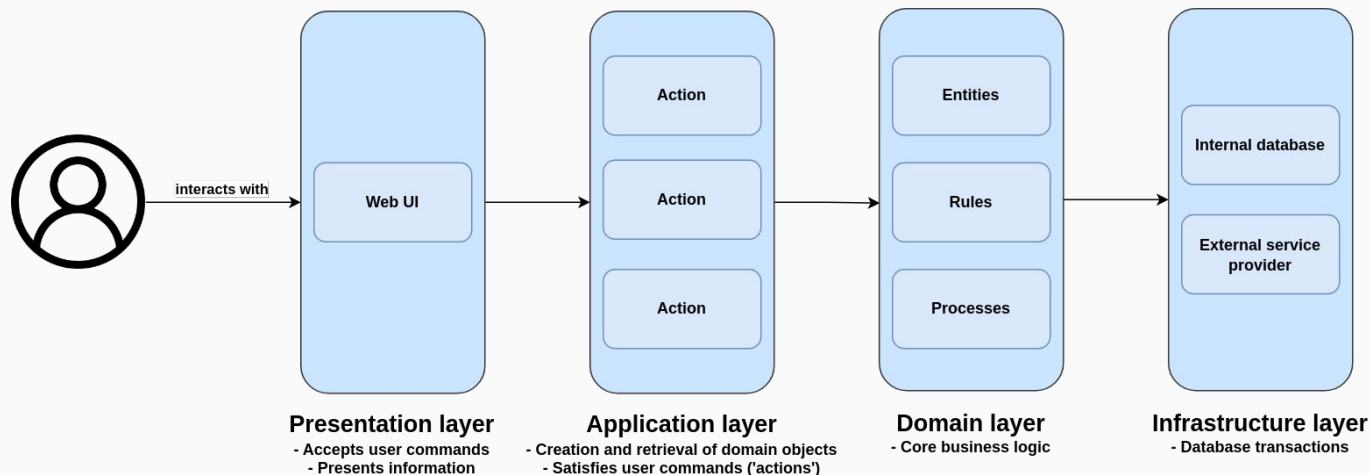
interacts with

Web UI

Action

Action

Action

Entities

Rules

Processes

Internal database

External service provider

Presentation layer
- Accepts user commands
- Presents information

Application layer
- Creation and retrieval of domain objects
- Satisfies user commands ('actions')

Domain layer
- Core business logic

Infrastructure layer
- Database transactions